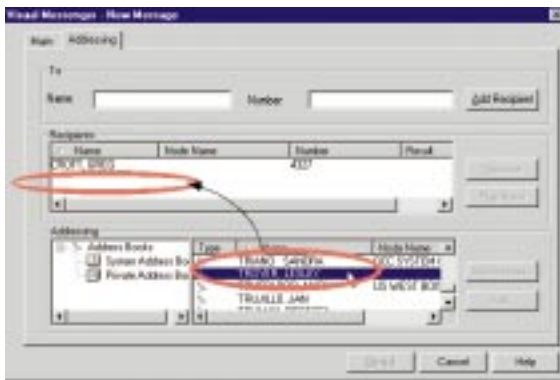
Visual Messenger - New Message

Main Addressing

To

Name

Number

Add Recipient

Recipients

| Name | Node Name | Number | Result |
|---|---|---|---|
| CROFT, GREG | | 4327 | |

Addressing

Address Books

System Address Bo

Private Address Bo

| Type | Name | Node Name |
|---|---|---|
| | TRANG, SANDRA | GC SYSTEM |
| | TRIVER, LESLEY | |
| | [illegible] | US WEST BO |
| | TRUILLE, JAN | |

Send

Cancel

Help